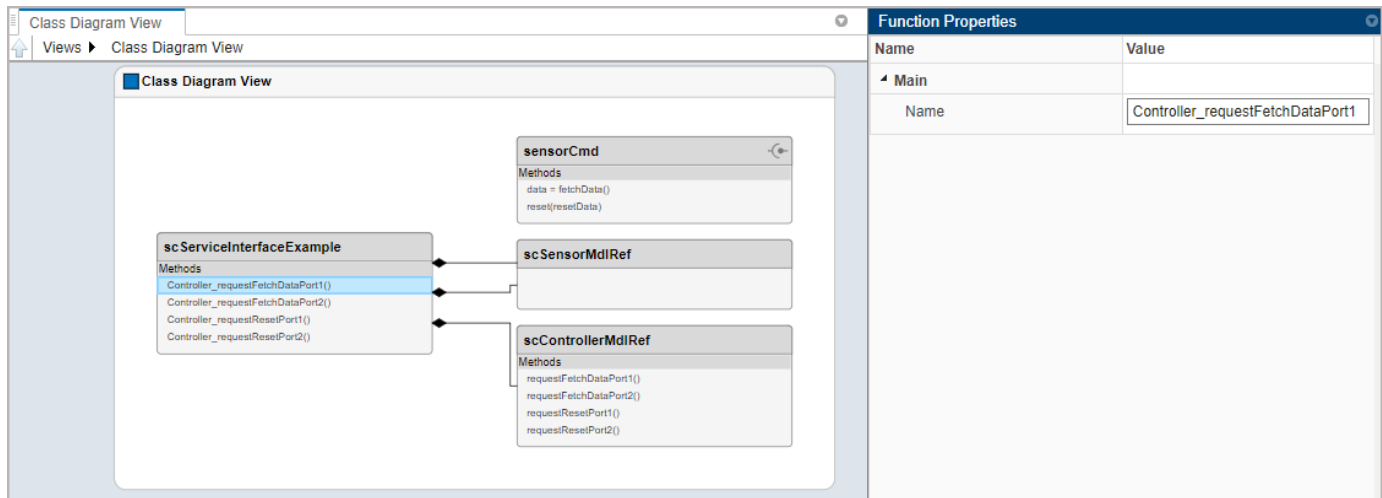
Class Diagram View

Views ▶ Class Diagram View

Class Diagram View

sensorCmd
Methods
data = fetchData()
reset(resetData)

scServiceInterfaceExample
Methods
Controller_requestFetchDataPort1()
Controller_requestFetchDataPort2()
Controller_requestResetPort1()
Controller_requestResetPort2()

scSensorMdlRef

scControllerMdlRef
Methods
requestFetchDataPort1()
requestFetchDataPort2()
requestResetPort1()
requestResetPort2()

Function Properties

| Name | Value |
|---|---|
| ◢ Main | |
| Name | Controller_requestFetchDataPort1 |